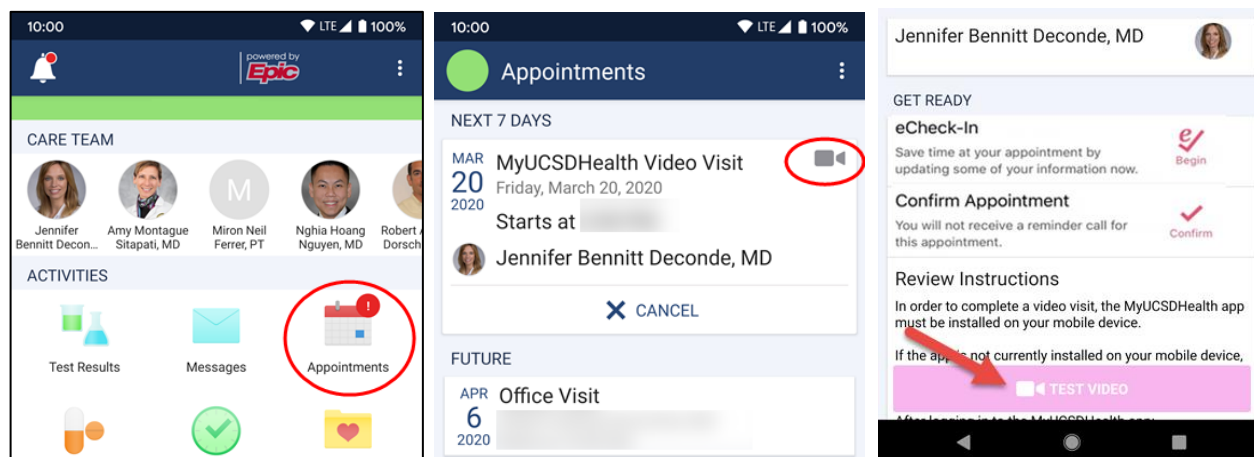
10:00
LTE 100%
powered by
Epic
CARE TEAM
Jennifer Bennitt Decon...
Amy Montague Sitapati, MD
M
Miron Neil Ferrer, PT
Nghia Hoang Nguyen, MD
Robert A Dorsch
ACTIVITIES
Test Results
Messages
!
Appointments

10:00
LTE 100%
Appointments
NEXT 7 DAYS
MAR 20 2020
MyUCSDHealth Video Visit
Friday, March 20, 2020
Starts at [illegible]
Jennifer Bennitt Deconde, MD
CANCEL
FUTURE
APR 6 2020
Office Visit
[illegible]

Jennifer Bennitt Deconde, MD
GET READY
eCheck-In
Save time at your appointment by updating some of your information now.
Begin
Confirm Appointment
You will not receive a reminder call for this appointment.
Confirm
Review Instructions
In order to complete a video visit, the MyUCSDHealth app must be installed on your mobile device.
If the app is not currently installed on your mobile device,
TEST VIDEO
After logging in to the MyUCSDHealth app: